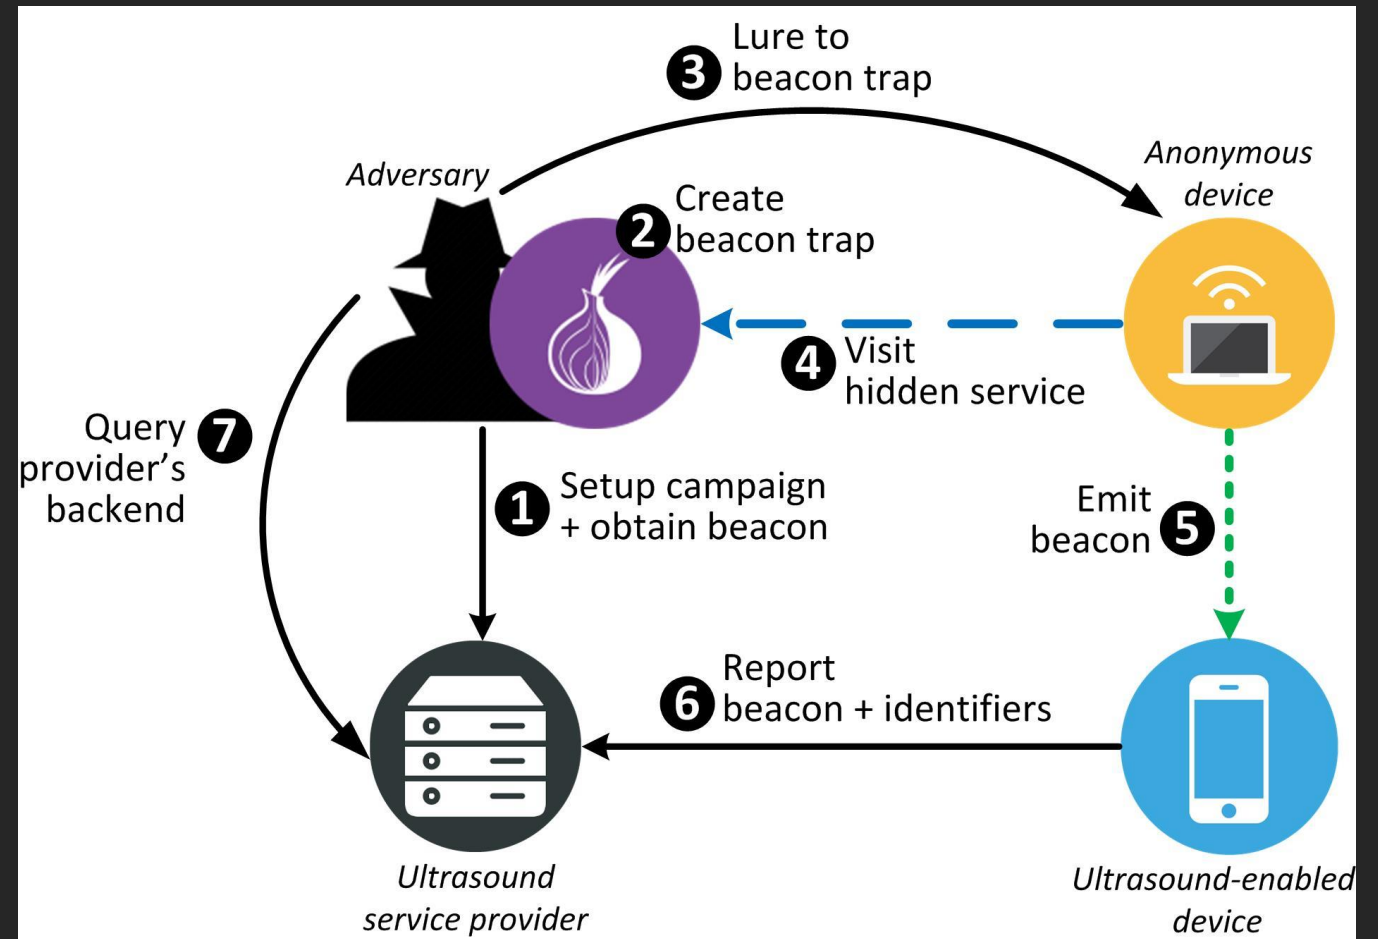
3 Lure to beacon trap

Adversary

2 Create beacon trap

Anonymous device

4 Visit hidden service

Query provider's backend 7

1 Setup campaign + obtain beacon

Emit beacon 5

6 Report beacon + identifiers

Ultrasound service provider

Ultrasound-enabled device